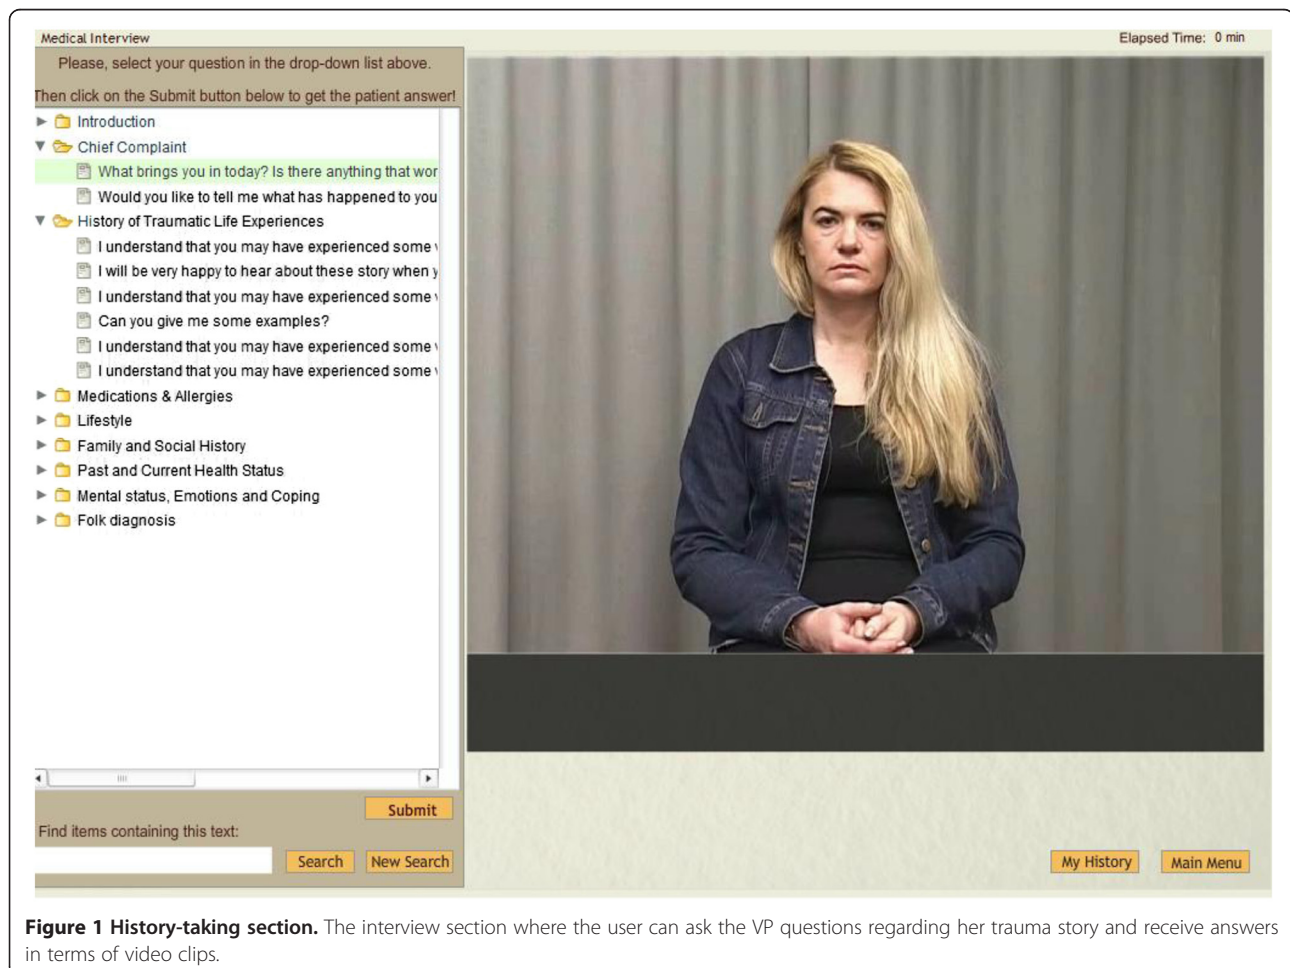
Medical Interview

Elapsed Time: 0 min

Please, select your question in the drop-down list above.

Then click on the Submit button below to get the patient answer!

Introduction

Chief Complaint

What brings you in today? Is there anything that wor

Would you like to tell me what has happened to you

History of Traumatic Life Experiences

I understand that you may have experienced some

I will be very happy to hear about these story when y

I understand that you may have experienced some

Can you give me some examples?

I understand that you may have experienced some

I understand that you may have experienced some

Medications & Allergies

Lifestyle

Family and Social History

Past and Current Health Status

Mental status, Emotions and Coping

Folk diagnosis

Submit

Find items containing this text:

Search

New Search

My History

Main Menu

**Figure 1 History-taking section.** The interview section where the user can ask the VP questions regarding her trauma story and receive answers in terms of video clips.